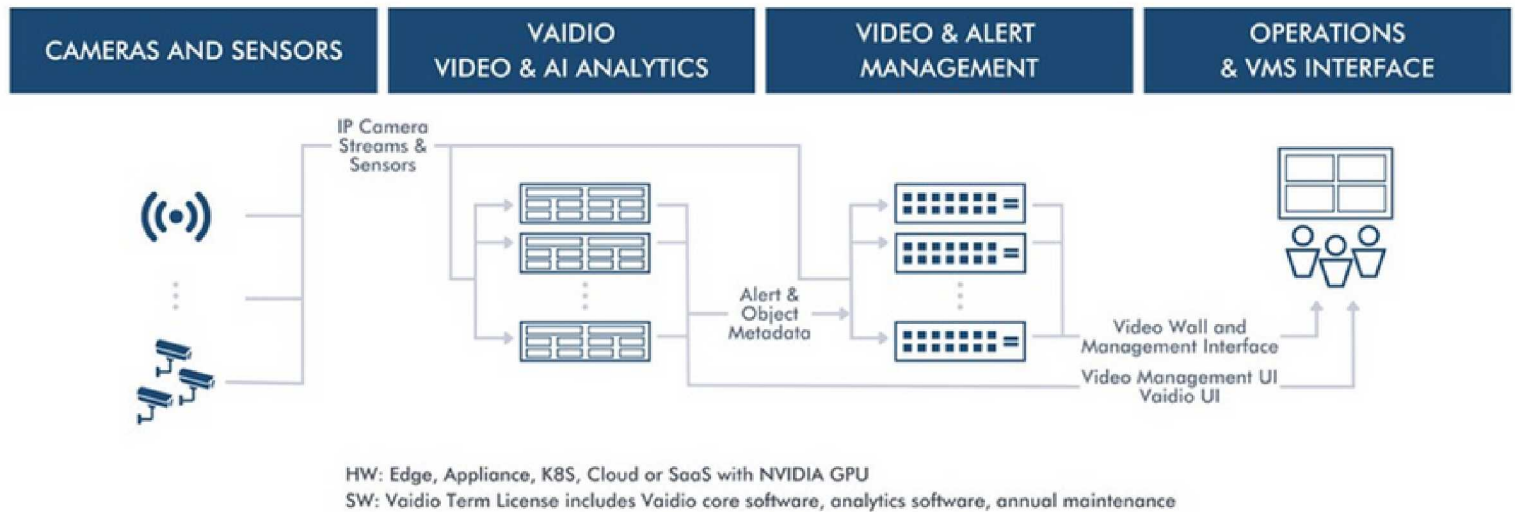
CAMERAS AND SENSORS

VAIDIO
VIDEO & AI ANALYTICS

VIDEO & ALERT
MANAGEMENT

OPERATIONS
& VMS INTERFACE

IP Camera
Streams &
Sensors

Alert &
Object
Metadata

Video Wall and
Management Interface

Video Management UI
Vaidio UI

HW: Edge, Appliance, K8S, Cloud or SaaS with NVIDIA GPU
SW: Vaidio Term License includes Vaidio core software, analytics software, annual maintenance